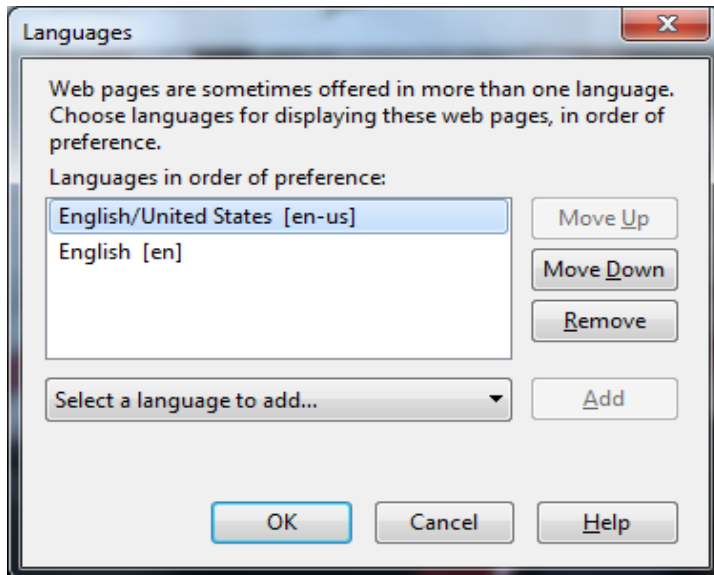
Languages

Web pages are sometimes offered in more than one language. Choose languages for displaying these web pages, in order of preference.

Languages in order of preference:

English/United States [en-us]
English [en]

Move Up
Move Down
Remove

Select a language to add...

Add

OK
Cancel
Help